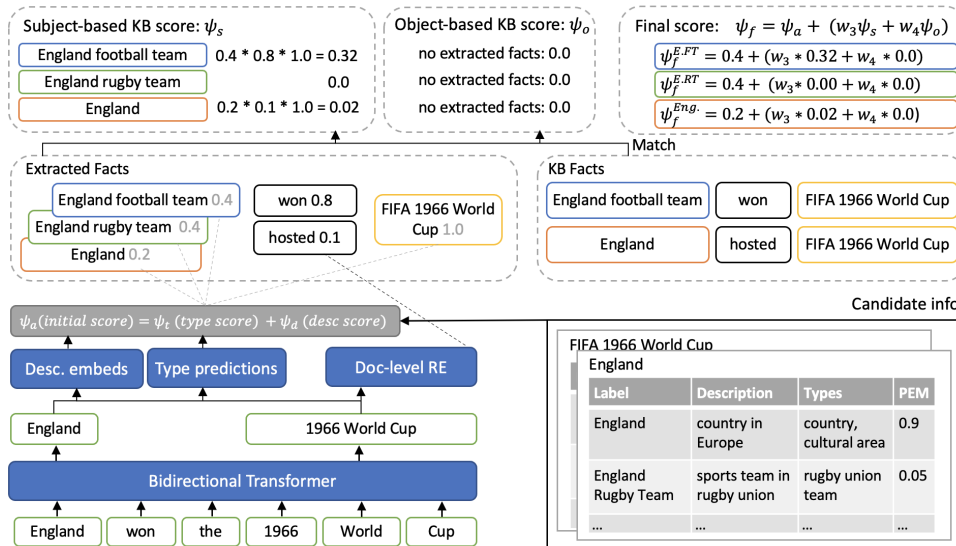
Subject-based KB score: $\psi_s$

England football team 0.4 * 0.8 * 1.0 = 0.32

England rugby team 0.0

England 0.2 * 0.1 * 1.0 = 0.02

Object-based KB score: $\psi_o$

no extracted facts: 0.0

no extracted facts: 0.0

no extracted facts: 0.0

Final score: $\psi_f = \psi_a + (w_3\psi_s + w_4\psi_o)$

$\psi_f^{E.FT} = 0.4 + (w_3 * 0.32 + w_4 * 0.0)$

$\psi_f^{E.RT} = 0.4 + (w_3 * 0.00 + w_4 * 0.0)$

$\psi_f^{Eng.} = 0.2 + (w_3 * 0.02 + w_4 * 0.0)$

Match

Extracted Facts

England football team 0.4

England rugby team 0.4

England 0.2

won 0.8

hosted 0.1

FIFA 1966 World Cup 1.0

KB Facts

England football team | won | FIFA 1966 World Cup

England | hosted | FIFA 1966 World Cup

Candidate info

$\psi_a(initial\ score) = \psi_t\ (type\ score)\ + \psi_d\ (desc\ score)$

Desc. embeds

Type predictions

Doc-level RE

England

1966 World Cup

Bidirectional Transformer

England won the 1966 World Cup

FIFA 1966 World Cup

England

| Label | Description | Types | PEM |
|---|---|---|---|
| England | country in Europe | country, cultural area | 0.9 |
| England Rugby Team | sports team in rugby union | rugby union team | 0.05 |
| ... | ... | ... | ... |